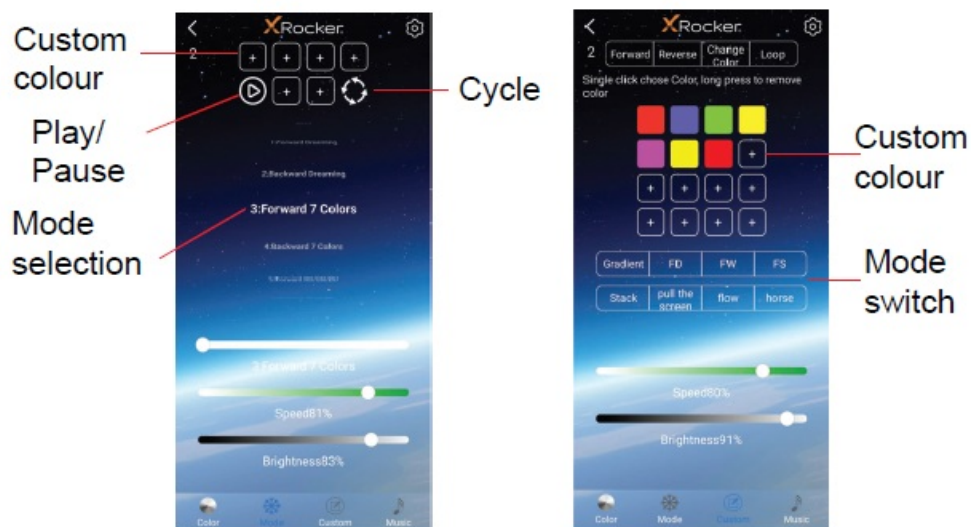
Custom colour

Play/ Pause

Mode selection

XRocker

2

+ + + +

+ +

Cycle

1:Forward Dreaming

2:Backward Dreaming

3:Forward 7 Colors

4:Backward 7 Colors

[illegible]

3:Forward 7 Colors

Speed81%

Brightness83%

Color Mode Custom Music

XRocker

2 Forward Reverse Change Color Loop

Single click chose Color, long press to remove color

+

+ + + +

+ + + +

Custom colour

Gradient FD FW FS

Stack pull the screen flow horse

Mode switch

Speed80%

Brightness91%

Color Mode Custom Music